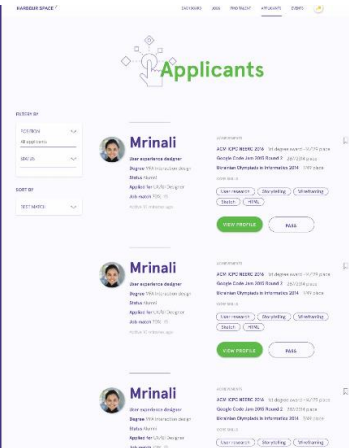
RANDOM SPACE

DASHBOARD JOBS FIND TALENT APPLICANTS EVENTS

Applicants

FILTER BY

POSITION
All applicants

STATUS

SORT BY

SELECT MATCH

Mrinali

User experience designer
Degree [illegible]
Status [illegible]
Applied for UX/UI Designer
Job match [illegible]
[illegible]

ACHIEVEMENTS
ACM ICPC WORLD 2016 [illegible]
Google Code Jam 2015 Round 2 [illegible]
Olympiads in Informatics 2014 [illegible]

SKILLS
User research Storytelling Wireframing Sketch HTML

VIEW PROFILE PASS

Mrinali

User experience designer
Degree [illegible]
Status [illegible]
Applied for UX/UI Designer
Job match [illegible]
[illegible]

ACHIEVEMENTS
ACM ICPC WORLD 2016 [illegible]
Google Code Jam 2015 Round 2 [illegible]
Olympiads in Informatics 2014 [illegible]

SKILLS
User research Storytelling Wireframing Sketch HTML

VIEW PROFILE PASS

Mrinali

User experience designer
Degree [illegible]
Status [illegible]
Applied for UX/UI Designer
Job match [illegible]

ACHIEVEMENTS
ACM ICPC WORLD 2016 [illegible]
Google Code Jam 2015 Round 2 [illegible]
Olympiads in Informatics 2014 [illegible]

User research Storytelling Wireframing